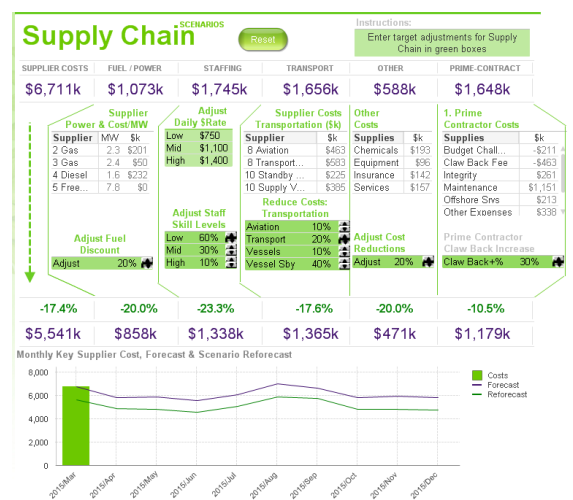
Supply Chain SCENARIOS

Reset

Instructions:

Enter target adjustments for Supply Chain in green boxes

| SUPPLIER COSTS | FUEL / POWER | STAFFING | TRANSPORT | OTHER | PRIME-CONTRACT |
|---|---|---|---|---|---|
| $6,711k | $1,073k | $1,745k | $1,656k | $588k | $1,648k |

Supplier Power & Cost/MW

| Supplier | MW | $k |
|---|---|---|
| 2 Gas | 2.3 | $201 |
| 3 Gas | 2.4 | $50 |
| 4 Diesel | 1.6 | $232 |
| 5 Free... | 7.8 | $0 |

Adjust Fuel Discount

| Adjust | 20% |
|---|---|

Adjust Daily $Rate

| Low | $750 |
|---|---|
| Mid | $1,100 |
| High | $1,400 |

Adjust Staff Skill Levels

| Low | 60% |
|---|---|
| Mid | 30% |
| High | 10% |

Supplier Costs Transportation ($k)

| Supplier | $k |
|---|---|
| 8 Aviation | $463 |
| 8 Transport... | $583 |
| 10 Standby ... | $225 |
| 10 Supply V... | $385 |

Reduce Costs: Transportation

| Aviation | 10% |
|---|---|
| Transport | 20% |
| Vessels | 10% |
| Vessel Sby | 40% |

Other Costs

| Supplies | $k |
|---|---|
| Chemicals | $193 |
| Equipment | $96 |
| Insurance | $142 |
| Services | $157 |

Adjust Cost Reductions

| Adjust | 20% |
|---|---|

1. Prime Contractor Costs

| Supplies | $k |
|---|---|
| Budget Chall... | -$211 |
| Claw Back Fee | -$463 |
| Integrity | $261 |
| Maintenance | $1,151 |
| Offshore Srvs | $213 |
| Other Expenses | $338 |

Prime Contractor Claw Back Increase

| Claw Back+% | 30% |
|---|---|

| -17.4% | -20.0% | -23.3% | -17.6% | -20.0% | -10.5% |
|---|---|---|---|---|---|
| $5,541k | $858k | $1,338k | $1,365k | $471k | $1,179k |

Monthly Key Supplier Cost, Forecast & Scenario Reforecast

8,000
6,000
4,000
2,000
0

Costs
Forecast
Reforecast

2015/Mar 2015/Apr 2015/May 2015/Jun 2015/Jul 2015/Aug 2015/Sep 2015/Oct 2015/Nov 2015/Dec